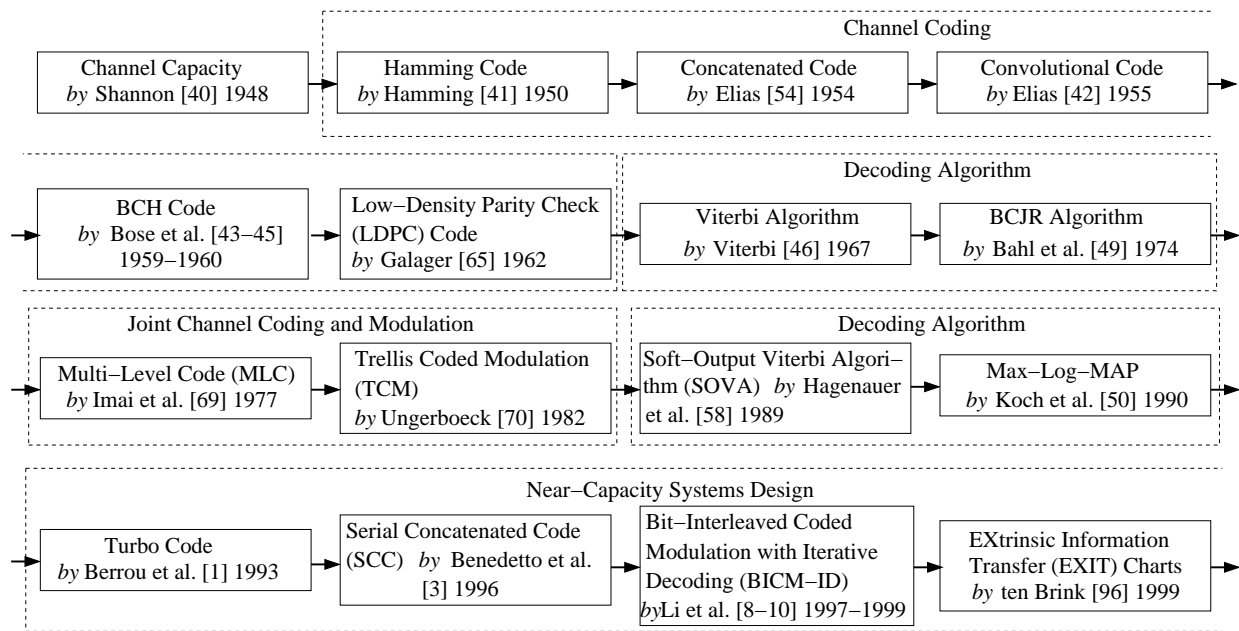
Channel Coding

Channel Capacity *by* Shannon [40] 1948

Hamming Code *by* Hamming [41] 1950

Concatenated Code *by* Elias [54] 1954

Convolutional Code *by* Elias [42] 1955

BCH Code *by* Bose et al. [43–45] 1959–1960

Low–Density Parity Check (LDPC) Code *by* Galager [65] 1962

Decoding Algorithm

Viterbi Algorithm *by* Viterbi [46] 1967

BCJR Algorithm *by* Bahl et al. [49] 1974

Joint Channel Coding and Modulation

Multi–Level Code (MLC) *by* Imai et al. [69] 1977

Trellis Coded Modulation (TCM) *by* Ungerboeck [70] 1982

Decoding Algorithm

Soft–Output Viterbi Algorithm (SOVA) *by* Hagenauer et al. [58] 1989

Max–Log–MAP *by* Koch et al. [50] 1990

Near–Capacity Systems Design

Turbo Code *by* Berrou et al. [1] 1993

Serial Concatenated Code (SCC) *by* Benedetto et al. [3] 1996

Bit–Interleaved Coded Modulation with Iterative Decoding (BICM–ID) *by*Li et al. [8–10] 1997–1999

EXtrinsic Information Transfer (EXIT) Charts *by* ten Brink [96] 1999